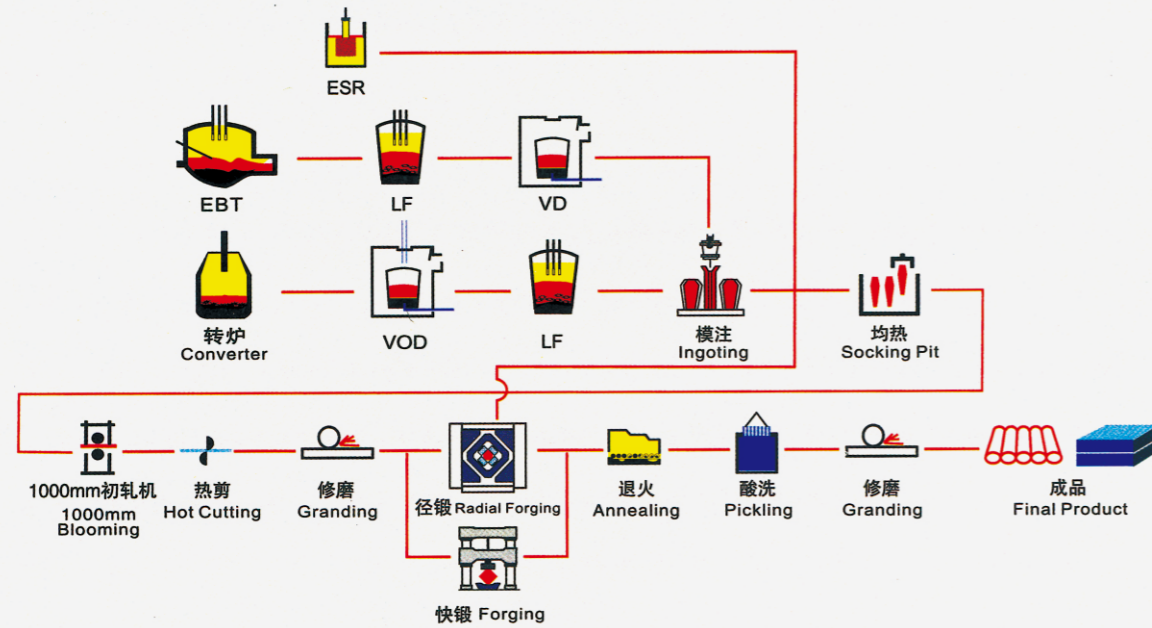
ESR

EBT

LF

VD

转炉
Converter

VOD

LF

模注
Ingoting

均热
Socking Pit

1000mm初轧机
1000mm
Blooming

热剪
Hot Cutting

修磨
Granding

径锻 Radial Forging

退火
Annealing

酸洗
Pickling

修磨
Granding

成品
Final Product

快锻 Forging